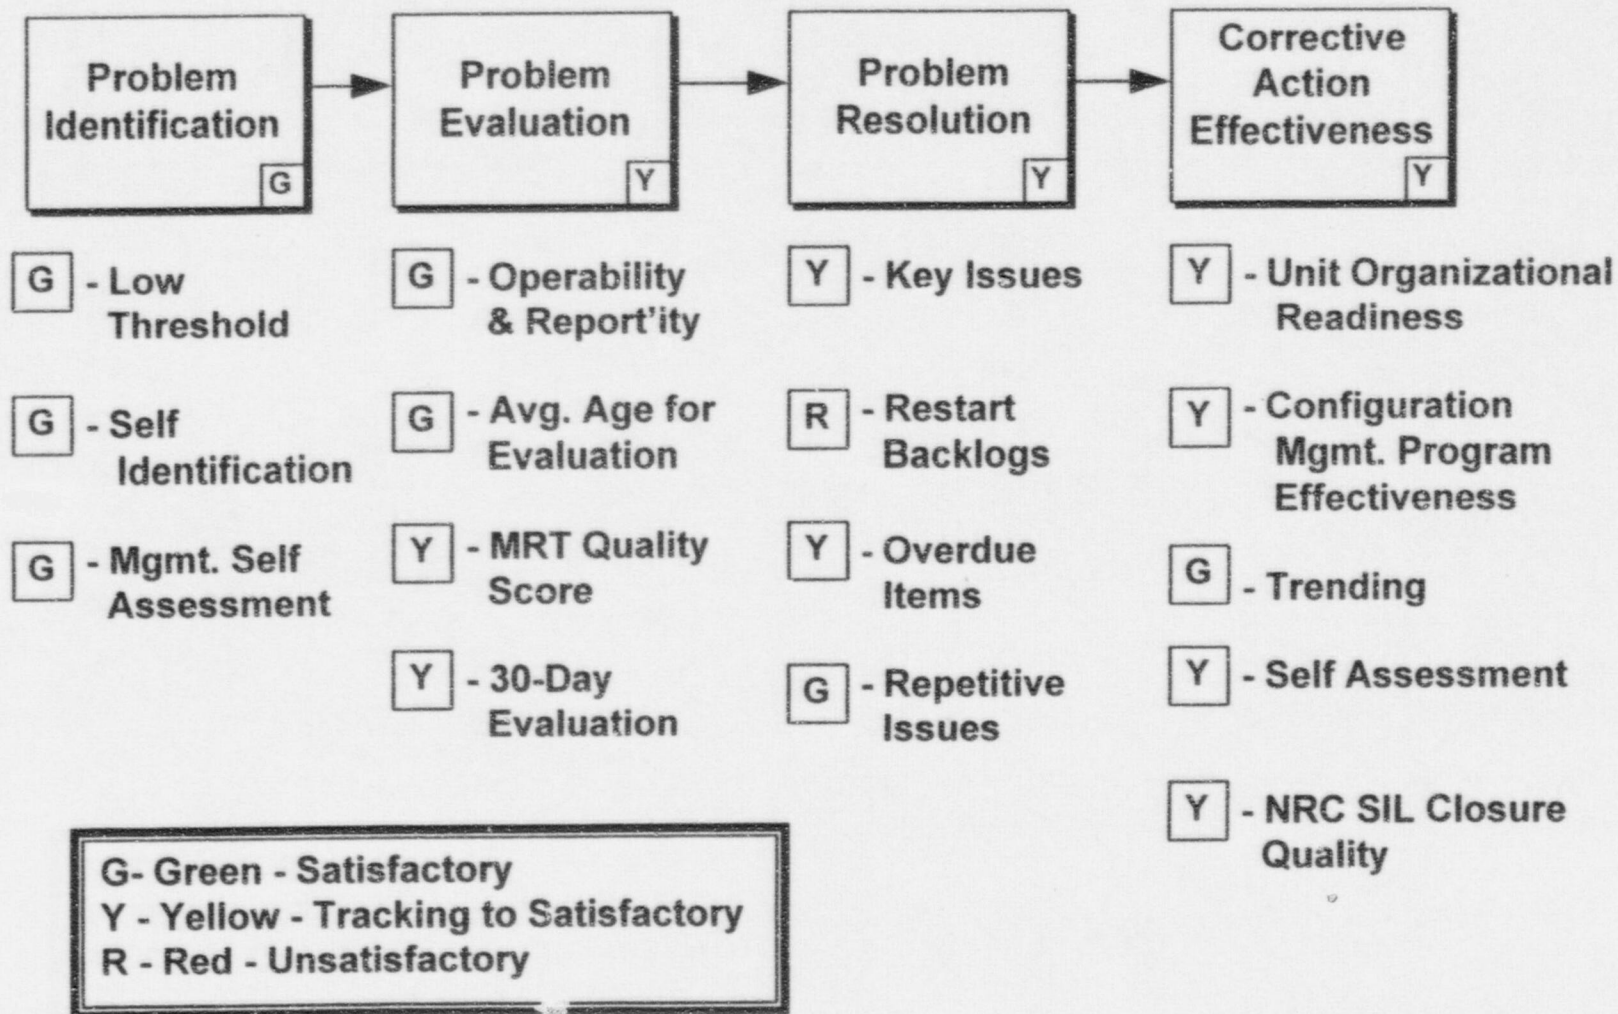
Problem Identification G

Problem Evaluation Y

Problem Resolution Y

Corrective Action Effectiveness Y

G - Low Threshold

G - Self Identification

G - Mgmt. Self Assessment

G - Operability & Report'ity

G - Avg. Age for Evaluation

Y - MRT Quality Score

Y - 30-Day Evaluation

Y - Key Issues

R - Restart Backlogs

Y - Overdue Items

G - Repetitive Issues

Y - Unit Organizational Readiness

Y - Configuration Mgmt. Program Effectiveness

G - Trending

Y - Self Assessment

Y - NRC SIL Closure Quality

G- Green - Satisfactory
Y - Yellow - Tracking to Satisfactory
R - Red - Unsatisfactory